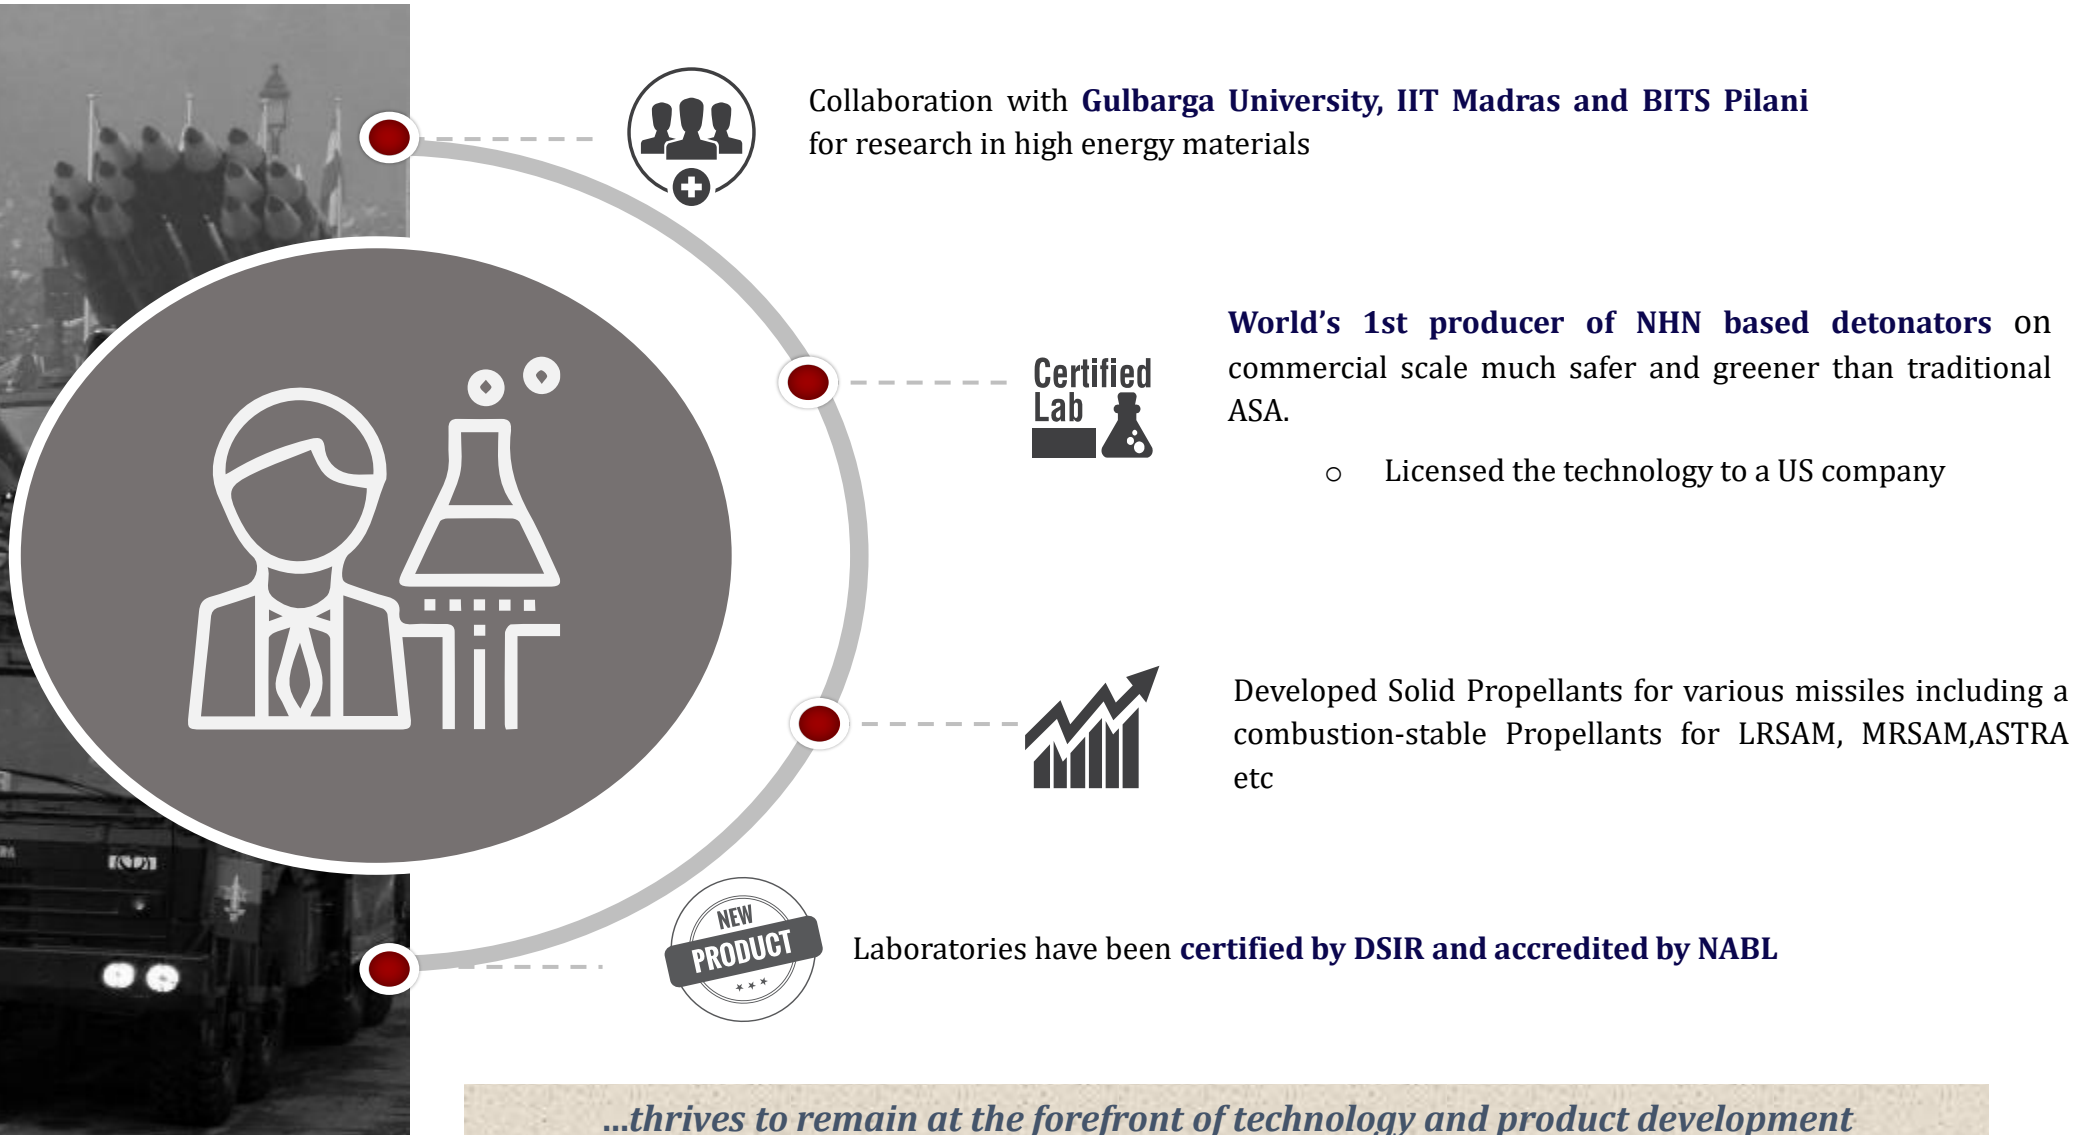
Collaboration with Gulbarga University, IIT Madras and BITS Pilani for research in high energy materials

Certified Lab

World's 1st producer of NHN based detonators on commercial scale much safer and greener than traditional ASA.

○ Licensed the technology to a US company

Developed Solid Propellants for various missiles including a combustion-stable Propellants for LRSAM, MRSAM,ASTRA etc

NEW PRODUCT

Laboratories have been certified by DSIR and accredited by NABL

...thrives to remain at the forefront of technology and product development